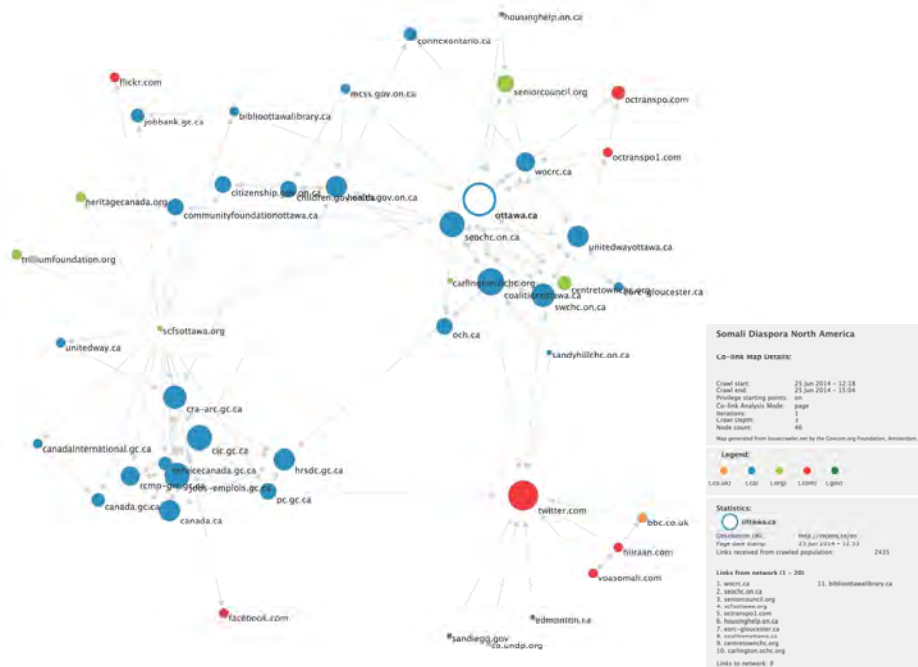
housinghelp.on.ca
connectontario.ca
flickr.com
mcss.gov.on.ca
seniorcouncil.org
octranspo.com
jobbank.gc.ca
biblioottawalibrary.ca
octranspo1.com
wocrc.ca
citizenship.gov.on.ca
children.gov.on.ca
health.gov.on.ca
heritagecanada.org
communityfoundationottawa.ca
ottawa.ca
seochc.on.ca
unitedwayottawa.ca
trilliumfoundation.org
carlingtonchc.org
coalitionottawa.ca
centretownchc.org
eorc-gloucester.ca
swchc.on.ca
scfsottawa.org
och.ca
Somali Diaspora North America
unitedway.ca
Co-link Map Details:
sandyhillchc.on.ca
Crawl start: 25 Jun 2014 - 12:18
Crawl end: 25 Jun 2014 - 15:04
Privilege starting points: on
Co-link Analysis Mode: page
Iterations: 1
Crawl depth: 2
Node count: 46
Map generated from Issuecrawler.net by the Govcom.org Foundation, Amsterdam.
cra-arc.gc.ca
canadainternational.gc.ca
cic.gc.ca
servicecanada.gc.ca
hrsdc.gc.ca
rcmp-grc.gc.ca
jobs-emplois.gc.ca
Legend:
canada.gc.ca
pc.gc.ca
(.co.uk) (.ca) (.org) (.com) (.gov)
canada.ca
twitter.com
Statistics:
ottawa.ca
bbc.co.uk
Description URL: http://ottawa.ca/en
Page date stamp: 25 Jun 2014 - 12:33
hiiraan.com
Links received from crawled population: 2435
voasomali.com
Links from network (1 - 20)
facebook.com
1. wocrc.ca
2. seochc.on.ca
3. seniorcouncil.org
4. scfsottawa.org
5. octranspo1.com
6. housinghelp.on.ca
7. eorc-gloucester.ca
8. coalitionottawa.ca
9. centretownchc.org
10. carlington.ochc.org
11. biblioottawalibrary.ca
edmonton.ca
sandiego.gov
ca.undp.org
Links to network: 9